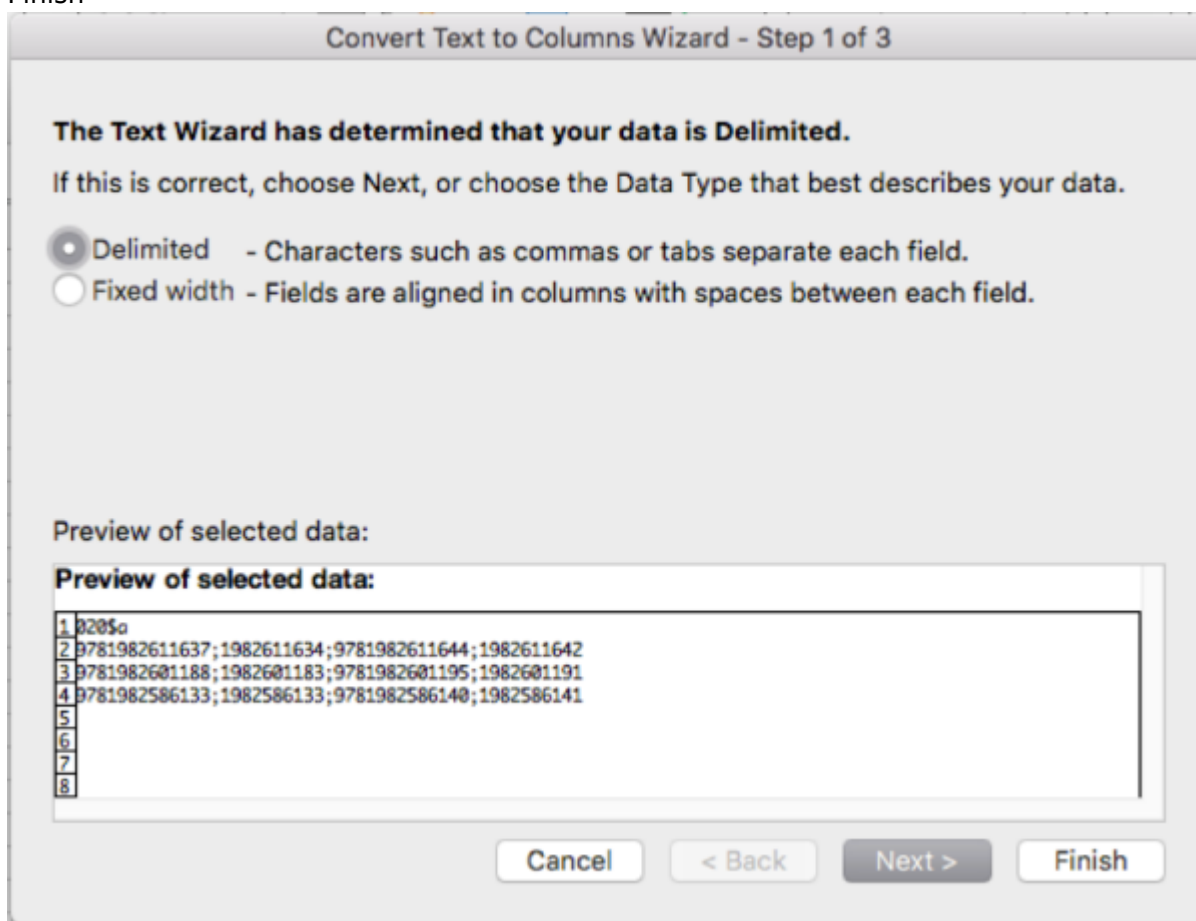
Finish

Convert Text to Columns Wizard - Step 1 of 3

The Text Wizard has determined that your data is Delimited.

If this is correct, choose Next, or choose the Data Type that best describes your data.

Delimited - Characters such as commas or tabs separate each field.
Fixed width - Fields are aligned in columns with spaces between each field.

Preview of selected data:

Preview of selected data:

1 020$a
2 9781982611637;1982611634;9781982611644;1982611642
3 9781982601188;1982601183;9781982601195;1982601191
4 9781982586133;1982586133;9781982586140;1982586141
5
6
7
8

Cancel
< Back
Next >
Finish